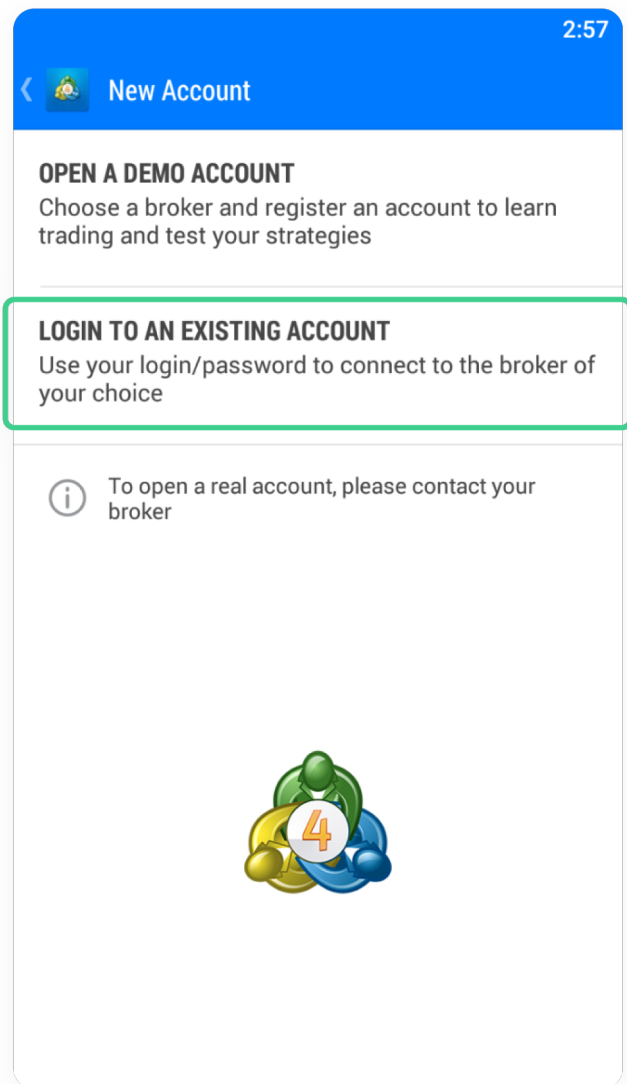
2:57

New Account

OPEN A DEMO ACCOUNT
Choose a broker and register an account to learn trading and test your strategies

LOGIN TO AN EXISTING ACCOUNT
Use your login/password to connect to the broker of your choice

To open a real account, please contact your broker

4